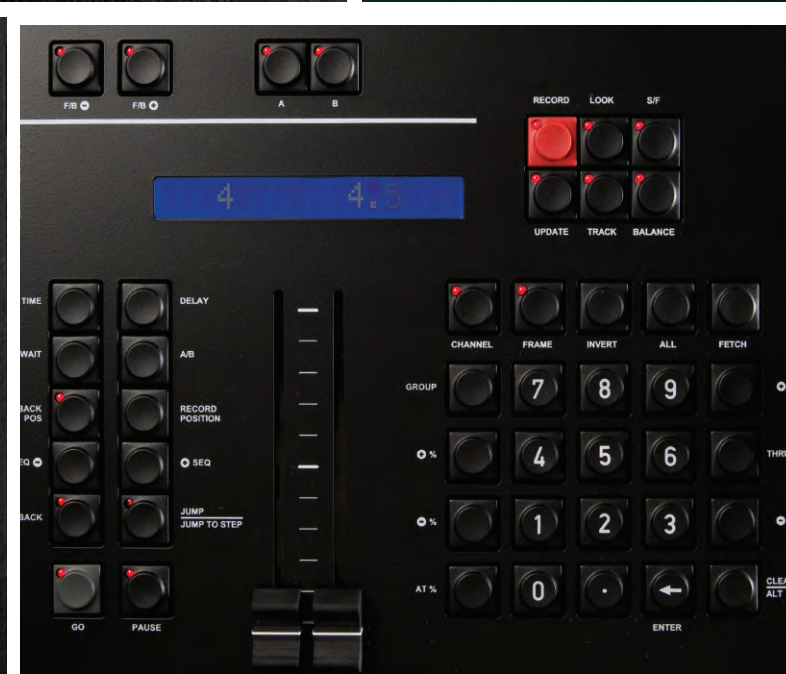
F/B −

F/B +

A

B

RECORD

LOOK

S/F

4 4.5

UPDATE

TRACK

BALANCE

TIME

DELAY

WAIT

A/B

BACK POS

RECORD POSITION

EQ −

+ SEQ

BACK

JUMP
JUMP TO STEP

GO

PAUSE

CHANNEL

FRAME

INVERT

ALL

FETCH

GROUP

7

8

9

+ %

4

5

6

THR

− %

1

2

3

AT %

0

·

ENTER

CLEA
ALT